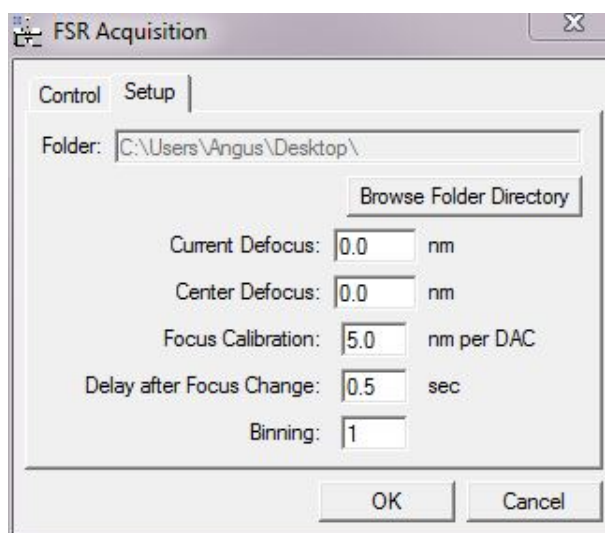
FSR Acquisition

Control Setup

Folder: C:\Users\Angus\Desktop\

Browse Folder Directory

Current Defocus: 0.0 nm

Center Defocus: 0.0 nm

Focus Calibration: 5.0 nm per DAC

Delay after Focus Change: 0.5 sec

Binning: 1

OK Cancel